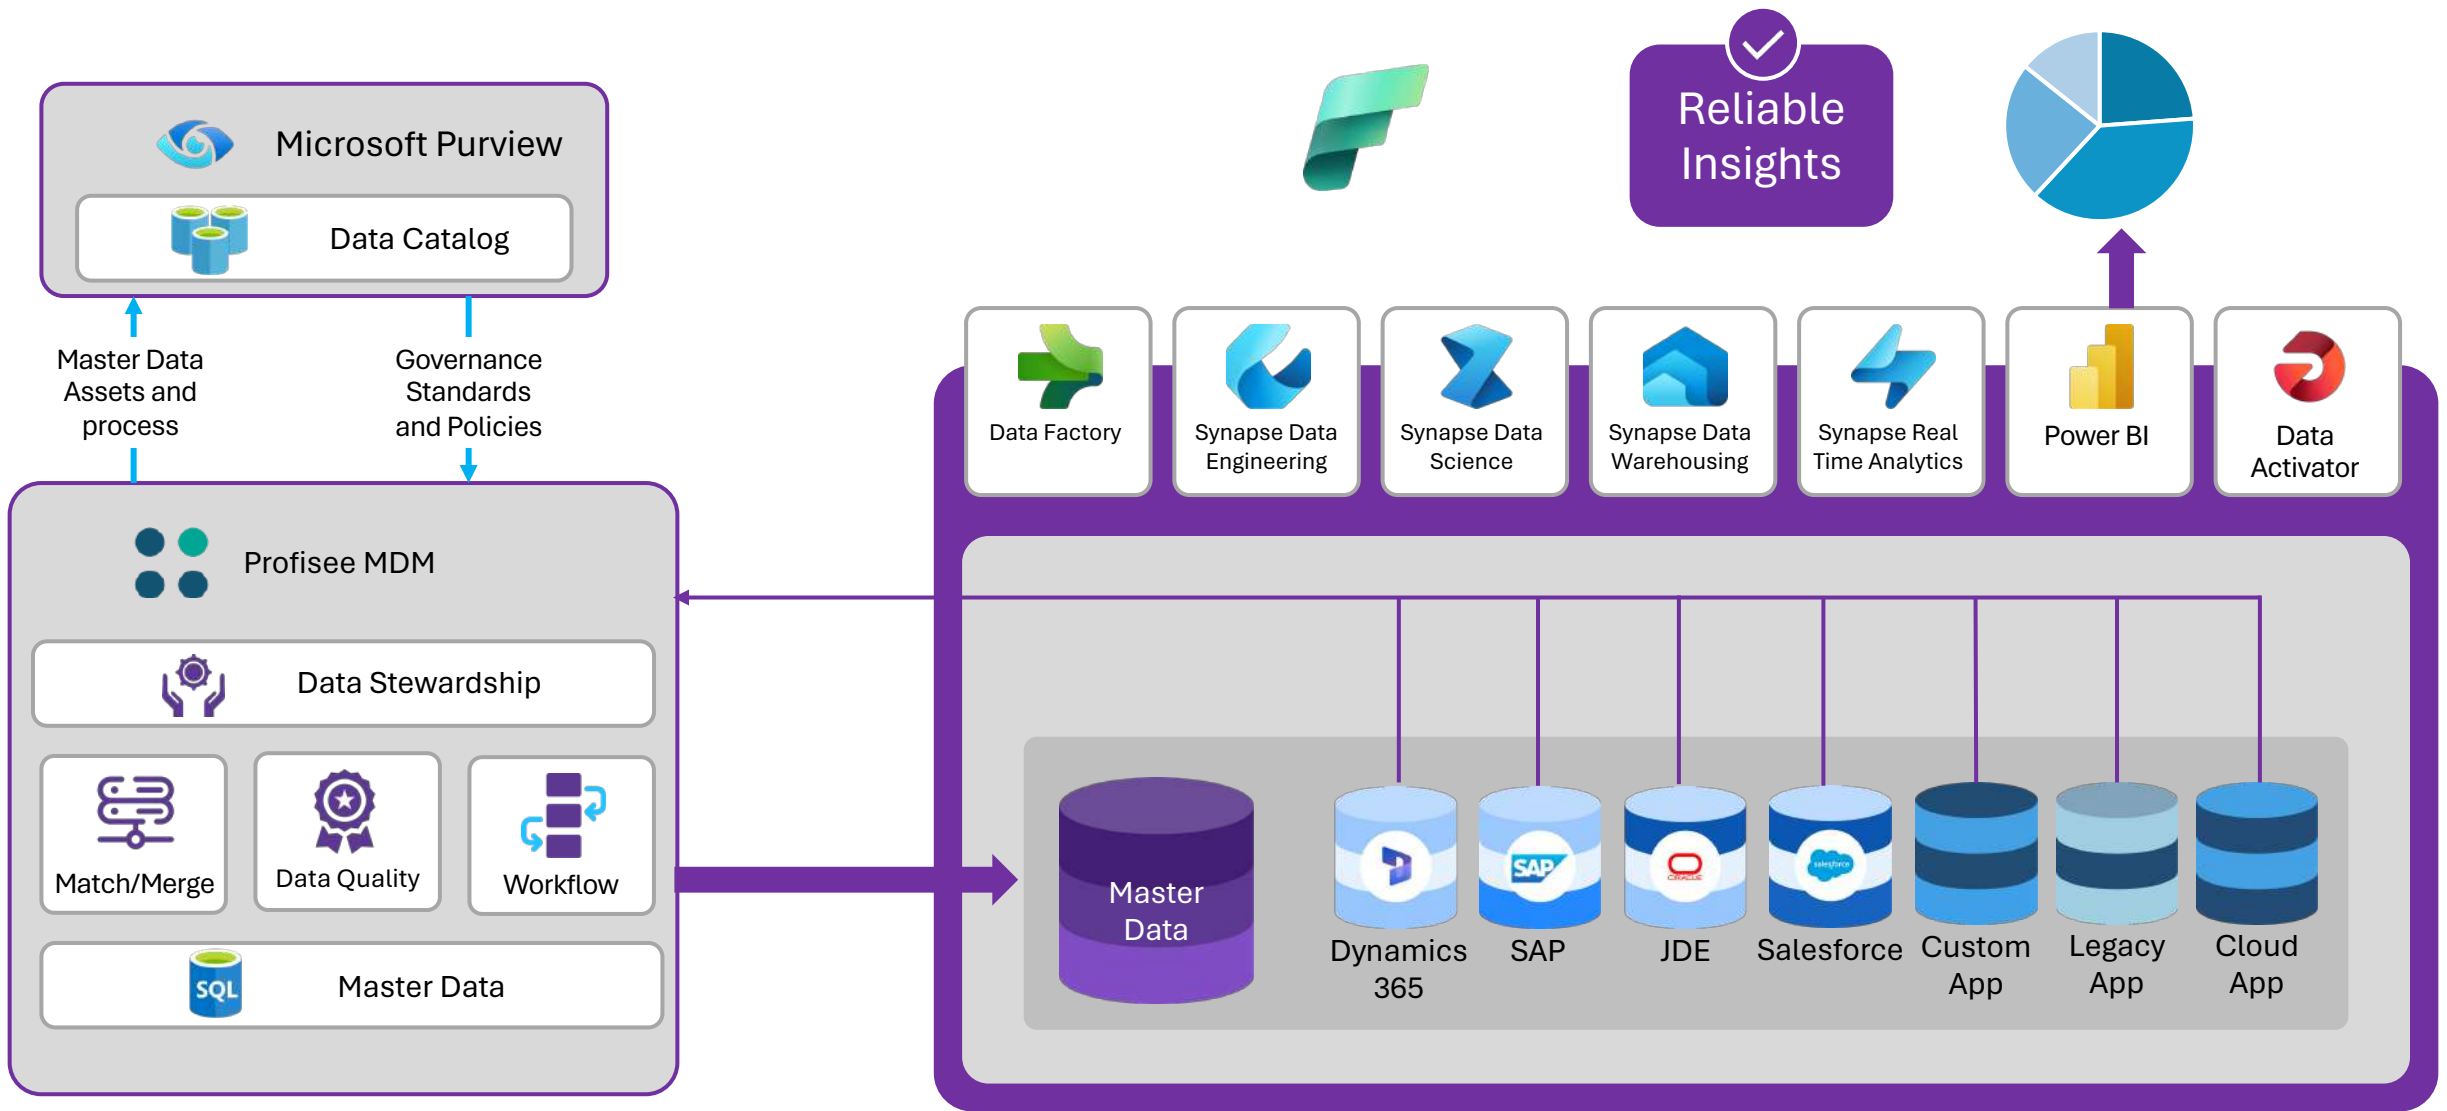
Microsoft Purview

Data Catalog

Master Data Assets and process

Governance Standards and Policies

Profisee MDM

Data Stewardship

Match/Merge

Data Quality

Workflow

SQL

Master Data

Reliable Insights

Data Factory

Synapse Data Engineering

Synapse Data Science

Synapse Data Warehousing

Synapse Real Time Analytics

Power BI

Data Activator

Master Data

Dynamics 365

SAP

SAP

JDE

Salesforce

Custom App

Legacy App

Cloud App